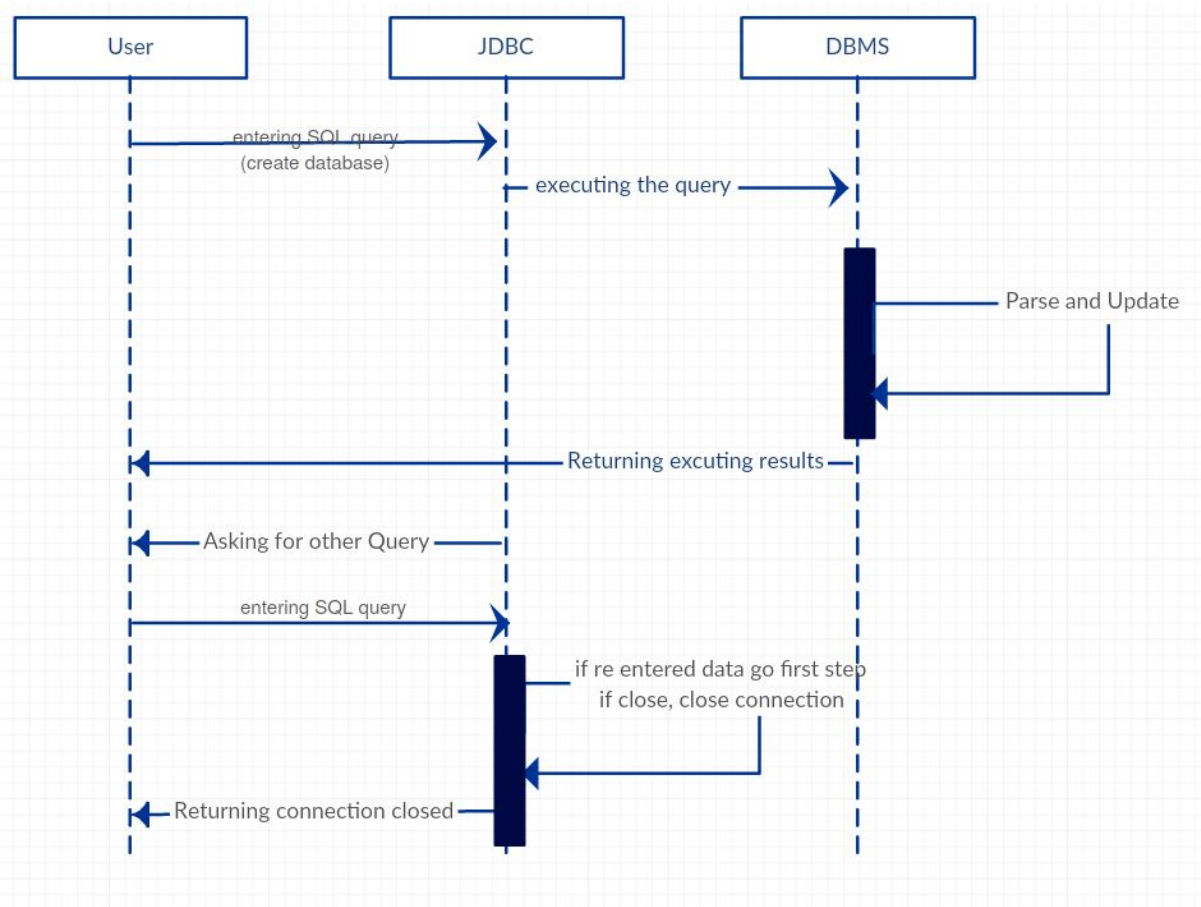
User

JDBC

DBMS

entering SQL query
(create database)

executing the query

Parse and Update

Returning excuting results

Asking for other Query

entering SQL query

if re entered data go first step
if close, close connection

Returning connection closed